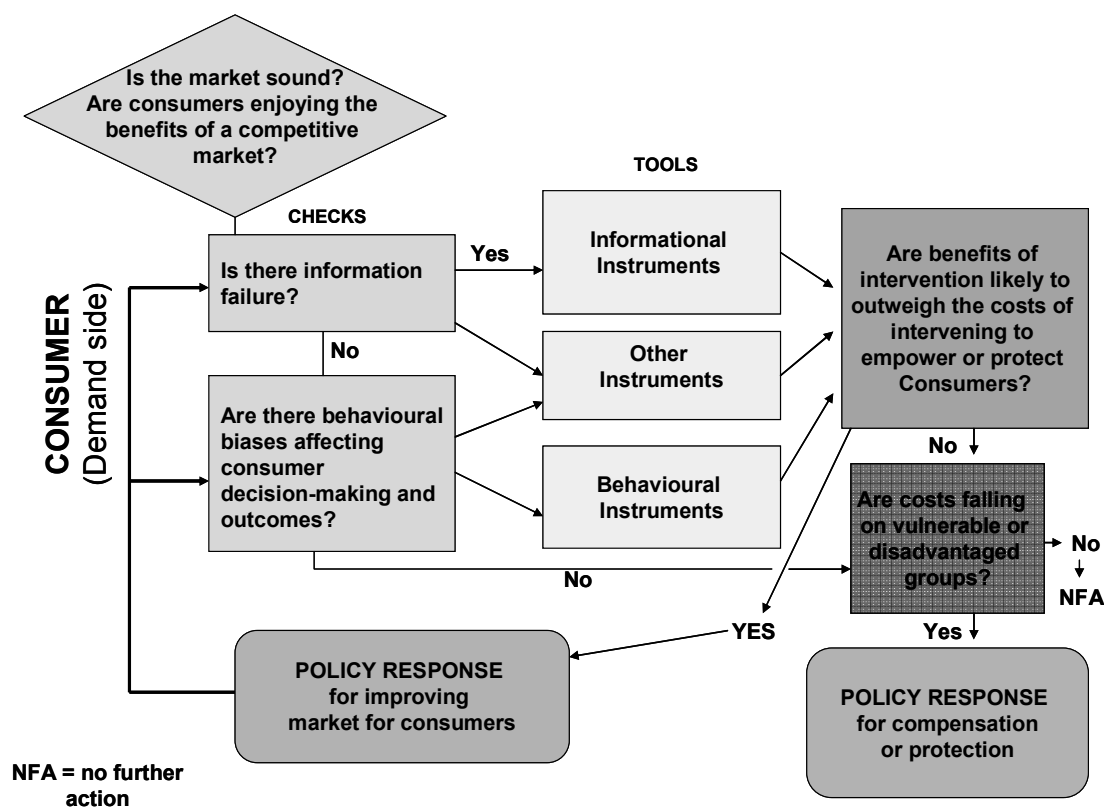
Is the market sound? Are consumers enjoying the benefits of a competitive market?

TOOLS

CHECKS

CONSUMER (Demand side)

Is there information failure?

Yes

Informational Instruments

No

Other Instruments

Are there behavioural biases affecting consumer decision-making and outcomes?

Behavioural Instruments

Are benefits of intervention likely to outweigh the costs of intervening to empower or protect Consumers?

No

Are costs falling on vulnerable or disadvantaged groups?

No

NFA

No

YES

Yes

POLICY RESPONSE for improving market for consumers

POLICY RESPONSE for compensation or protection

NFA = no further action